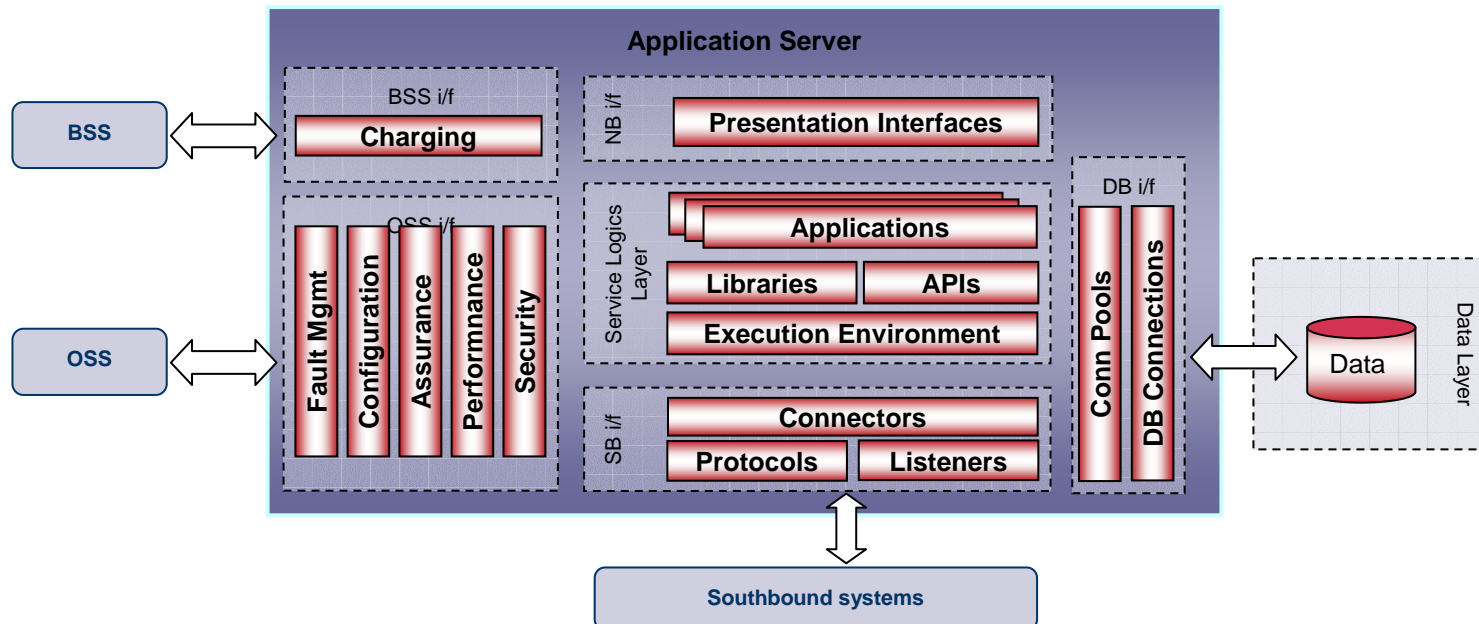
Application Server

BSS

BSS i/f

Charging

OSS

OSS i/f

Fault Mgmt

Configuration

Assurance

Performnance

Security

NB i/f

Presentation Interfaces

Service Logics Layer

Applications

Libraries

APIs

Execution Environment

SB i/f

Connectors

Protocols

Listeners

DB i/f

Conn Pools

DB Connections

Data

Data Layer

Southbound systems